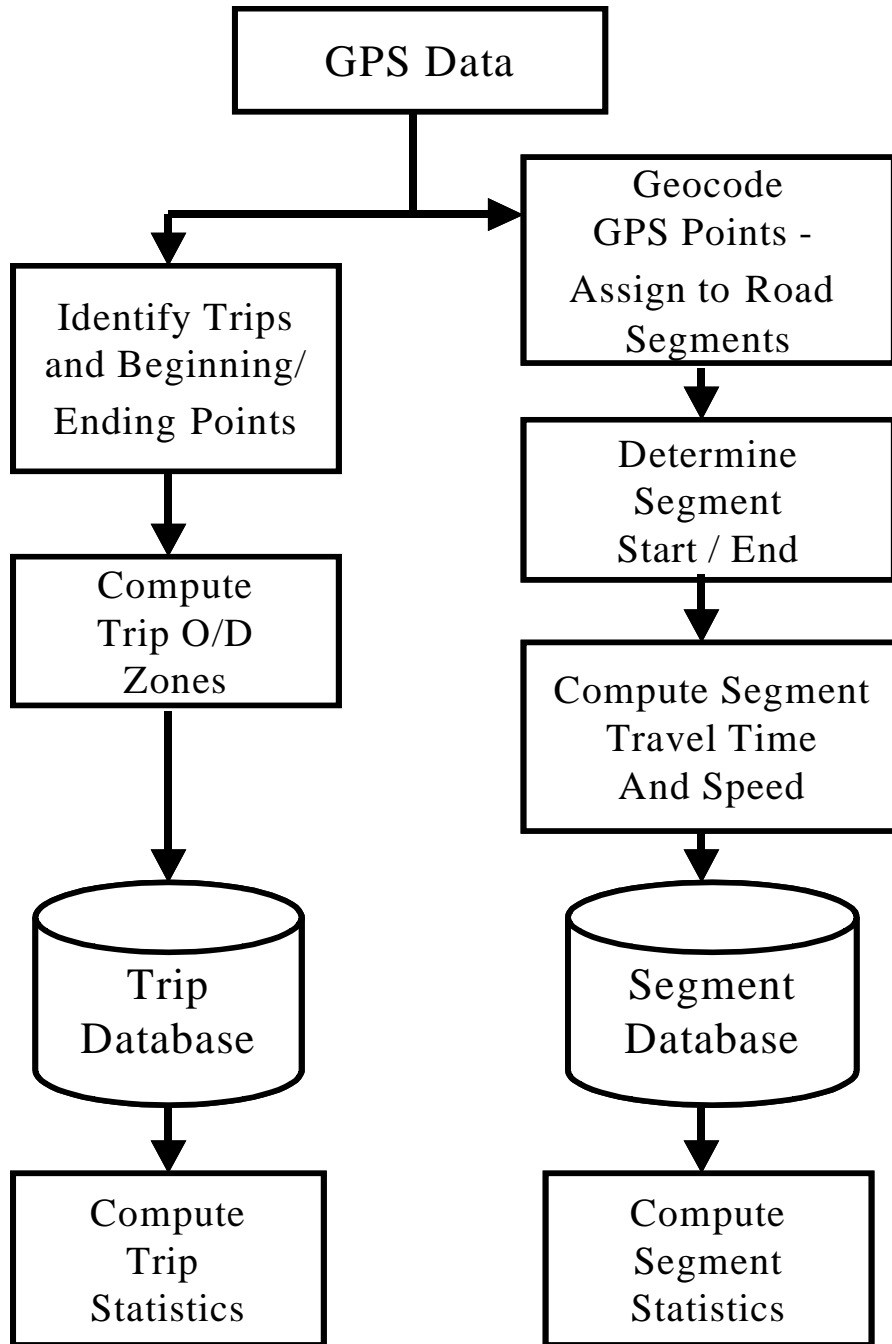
GPS Data

Identify Trips and Beginning/ Ending Points

Compute Trip O/D Zones

Trip Database

Compute Trip Statistics

Geocode GPS Points - Assign to Road Segments

Determine Segment Start / End

Compute Segment Travel Time And Speed

Segment Database

Compute Segment Statistics